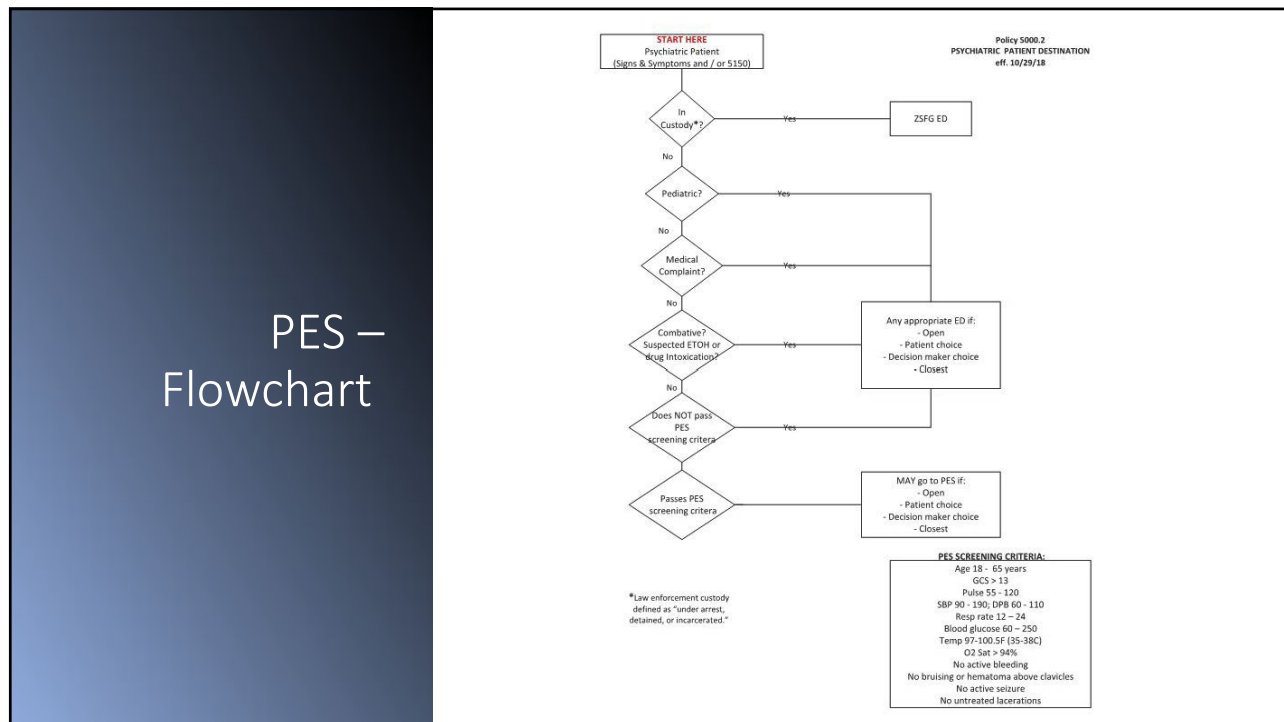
PES – Flowchart

Policy 5000.2
PSYCHIATRIC PATIENT DESTINATION
eff. 10/29/18

START HERE
Psychiatric Patient
(Signs & Symptoms and / or 5150)

In Custody*?

Yes

ZSFG ED

No

Pediatric?

Yes

No

Medical Complaint?

Yes

No

Combative? Suspected ETOH or drug Intoxication?

Yes

Any appropriate ED if:
- Open
- Patient choice
- Decision maker choice
- Closest

No

Does NOT pass PES screening critera

Yes

Passes PES screening critera

MAY go to PES if:
- Open
- Patient choice
- Decision maker choice
- Closest

*Law enforcement custody defined as "under arrest, detained, or incarcerated."

PES SCREENING CRITERIA:
Age 18 - 65 years
GCS > 13
Pulse 55 - 120
SBP 90 - 190; DPB 60 - 110
Resp rate 12 – 24
Blood glucose 60 – 250
Temp 97-100.5F (35-38C)
O2 Sat > 94%
No active bleeding
No bruising or hematoma above clavicles
No active seizure
No untreated lacerations